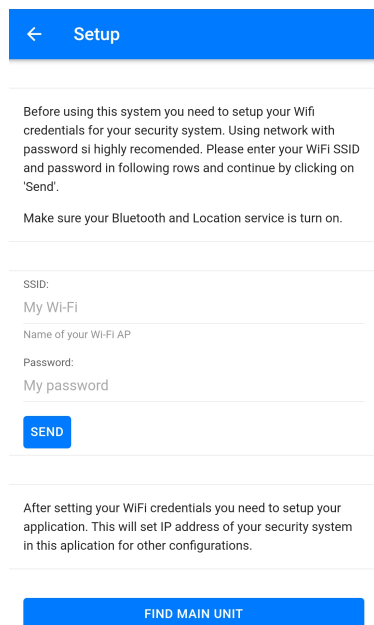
Setup

Before using this system you need to setup your Wifi credentials for your security system. Using network with password si highly recomended. Please enter your WiFi SSID and password in following rows and continue by clicking on 'Send'.

Make sure your Bluetooth and Location service is turn on.

SSID:
My Wi-Fi
Name of your Wi-Fi AP

Password:
My password

SEND

After setting your WiFi credentials you need to setup your application. This will set IP address of your security system in this aplication for other configurations.

FIND MAIN UNIT